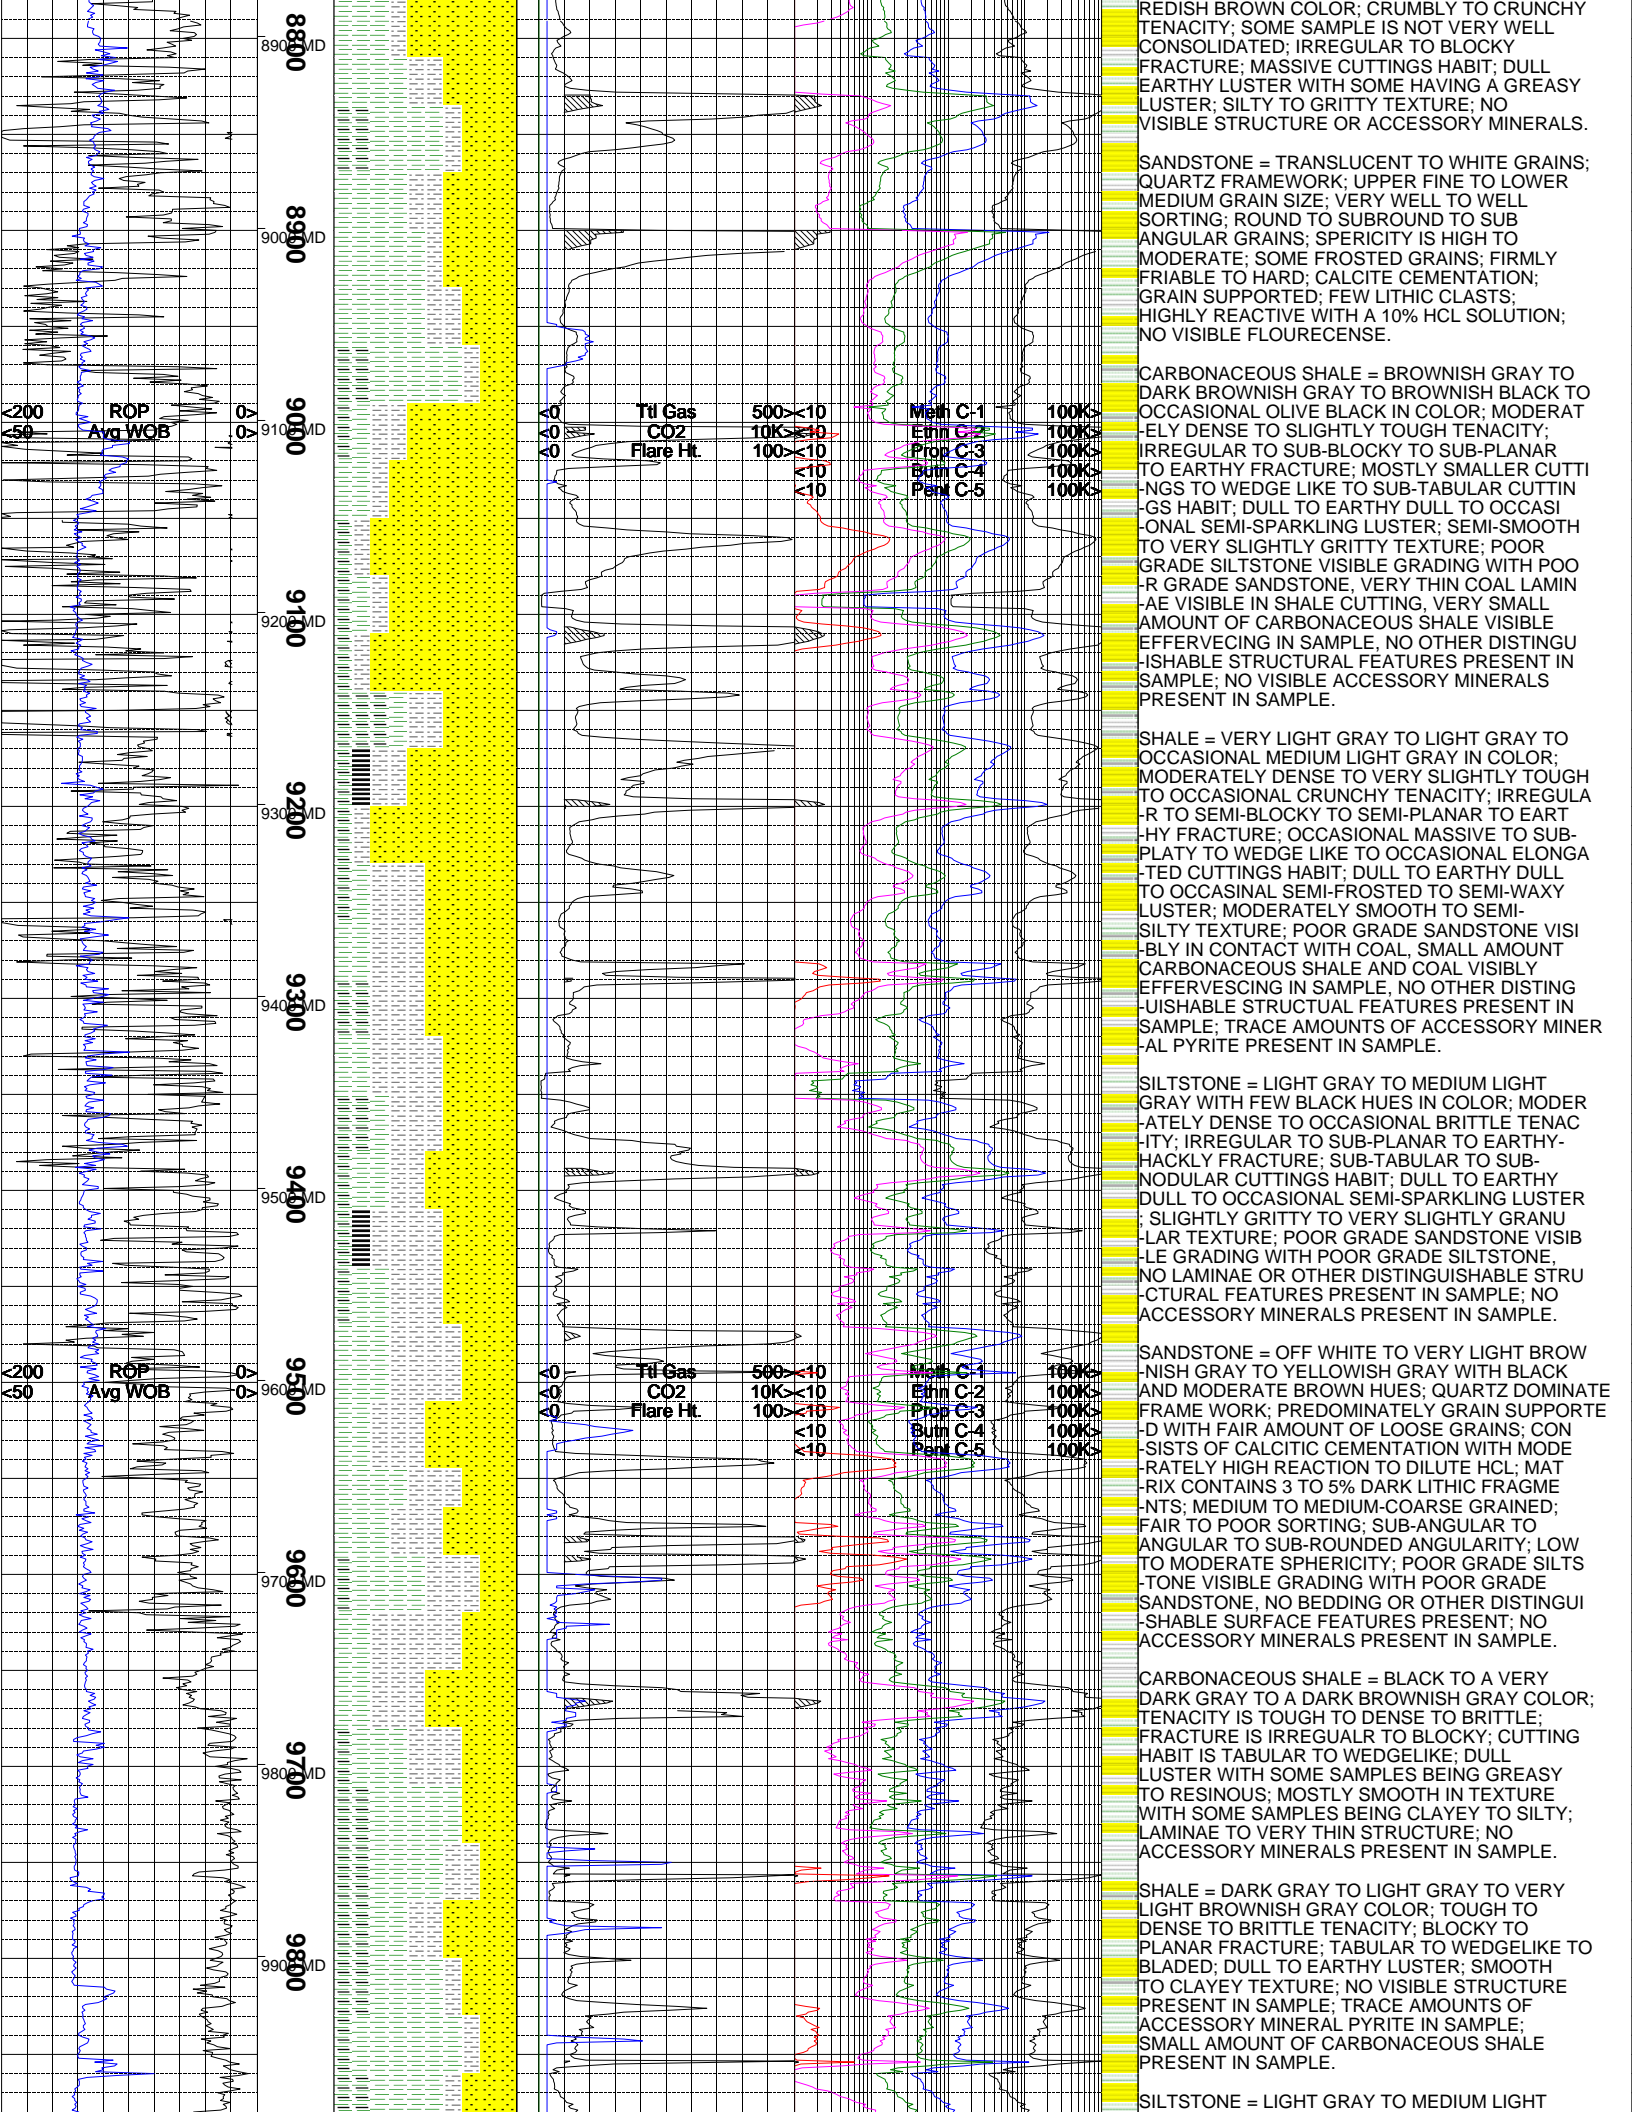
8900MD
8800

9000MD
8900

<200 ROP 0>
<50 Avg WOB 0>
9100MD
9000

<0 Ttl Gas 500>
<0 CO2 10K>
<0 Flare Ht. 100>

<10 Meth C-1 100K>
<10 Ethn C-2 100K>
<10 Prop C-3 100K>
<10 Butn C-4 100K>
<10 Pent C-5 100K>

9200MD
9100

9300MD
9200

9400MD
9300

9500MD
9400

<200 ROP 0>
<50 Avg WOB 0>
9600MD
9500

<0 Ttl Gas 500>
<0 CO2 10K>
<0 Flare Ht. 100>

<10 Meth C-1 100K>
<10 Ethn C-2 100K>
<10 Prop C-3 100K>
<10 Butn C-4 100K>
<10 Pent C-5 100K>

9700MD
9600

9800MD
9700

9900MD
9800

REDISH BROWN COLOR; CRUMBLY TO CRUNCHY TENACITY; SOME SAMPLE IS NOT VERY WELL CONSOLIDATED; IRREGULAR TO BLOCKY FRACTURE; MASSIVE CUTTINGS HABIT; DULL EARTHY LUSTER WITH SOME HAVING A GREASY LUSTER; SILTY TO GRITTY TEXTURE; NO VISIBLE STRUCTURE OR ACCESSORY MINERALS.

SANDSTONE = TRANSLUCENT TO WHITE GRAINS; QUARTZ FRAMEWORK; UPPER FINE TO LOWER MEDIUM GRAIN SIZE; VERY WELL TO WELL SORTING; ROUND TO SUBROUND TO SUB ANGULAR GRAINS; SPERICITY IS HIGH TO MODERATE; SOME FROSTED GRAINS; FIRMLY FRIABLE TO HARD; CALCITE CEMENTATION; GRAIN SUPPORTED; FEW LITHIC CLASTS; HIGHLY REACTIVE WITH A 10% HCL SOLUTION; NO VISIBLE FLOURECENSE.

CARBONACEOUS SHALE = BROWNISH GRAY TO DARK BROWNISH GRAY TO BROWNISH BLACK TO OCCASIONAL OLIVE BLACK IN COLOR; MODERAT -ELY DENSE TO SLIGHTLY TOUGH TENACITY; IRREGULAR TO SUB-BLOCKY TO SUB-PLANAR TO EARTHY FRACTURE; MOSTLY SMALLER CUTTI -NGS TO WEDGE LIKE TO SUB-TABULAR CUTTIN -GS HABIT; DULL TO EARTHY DULL TO OCCASI -ONAL SEMI-SPARKLING LUSTER; SEMI-SMOOTH TO VERY SLIGHTLY GRITTY TEXTURE; POOR GRADE SILTSTONE VISIBLE GRADING WITH POO -R GRADE SANDSTONE, VERY THIN COAL LAMIN -AE VISIBLE IN SHALE CUTTING, VERY SMALL AMOUNT OF CARBONACEOUS SHALE VISIBLE EFFERVECING IN SAMPLE, NO OTHER DISTINGU -ISHABLE STRUCTURAL FEATURES PRESENT IN SAMPLE; NO VISIBLE ACCESSORY MINERALS PRESENT IN SAMPLE.

SHALE = VERY LIGHT GRAY TO LIGHT GRAY TO OCCASIONAL MEDIUM LIGHT GRAY IN COLOR; MODERATELY DENSE TO VERY SLIGHTLY TOUGH TO OCCASIONAL CRUNCHY TENACITY; IRREGULA -R TO SEMI-BLOCKY TO SEMI-PLANAR TO EART -HY FRACTURE; OCCASIONAL MASSIVE TO SUB-PLATY TO WEDGE LIKE TO OCCASIONAL ELONGA -TED CUTTINGS HABIT; DULL TO EARTHY DULL TO OCCASINAL SEMI-FROSTED TO SEMI-WAXY LUSTER; MODERATELY SMOOTH TO SEMI-SILTY TEXTURE; POOR GRADE SANDSTONE VISI -BLY IN CONTACT WITH COAL, SMALL AMOUNT CARBONACEOUS SHALE AND COAL VISIBLY EFFERVESCING IN SAMPLE, NO OTHER DISTING -UISHABLE STRUCTUAL FEATURES PRESENT IN SAMPLE; TRACE AMOUNTS OF ACCESSORY MINER -AL PYRITE PRESENT IN SAMPLE.

SILTSTONE = LIGHT GRAY TO MEDIUM LIGHT GRAY WITH FEW BLACK HUES IN COLOR; MODER -ATELY DENSE TO OCCASIONAL BRITTLE TENAC -ITY; IRREGULAR TO SUB-PLANAR TO EARTHY-HACKLY FRACTURE; SUB-TABULAR TO SUB-NODULAR CUTTINGS HABIT; DULL TO EARTHY DULL TO OCCASIONAL SEMI-SPARKLING LUSTER ; SLIGHTLY GRITTY TO VERY SLIGHTLY GRANU -LAR TEXTURE; POOR GRADE SANDSTONE VISIB -LE GRADING WITH POOR GRADE SILTSTONE, NO LAMINAE OR OTHER DISTINGUISHABLE STRU -CTURAL FEATURES PRESENT IN SAMPLE; NO ACCESSORY MINERALS PRESENT IN SAMPLE.

SANDSTONE = OFF WHITE TO VERY LIGHT BROW -NISH GRAY TO YELLOWISH GRAY WITH BLACK AND MODERATE BROWN HUES; QUARTZ DOMINATE FRAME WORK; PREDOMINATELY GRAIN SUPPORTE -D WITH FAIR AMOUNT OF LOOSE GRAINS; CON -SISTS OF CALCITIC CEMENTATION WITH MODE -RATELY HIGH REACTION TO DILUTE HCL; MAT -RIX CONTAINS 3 TO 5% DARK LITHIC FRAGME -NTS; MEDIUM TO MEDIUM-COARSE GRAINED; FAIR TO POOR SORTING; SUB-ANGULAR TO ANGULAR TO SUB-ROUNDED ANGULARITY; LOW TO MODERATE SPHERICITY; POOR GRADE SILTS -TONE VISIBLE GRADING WITH POOR GRADE SANDSTONE, NO BEDDING OR OTHER DISTINGUI -SHABLE SURFACE FEATURES PRESENT; NO ACCESSORY MINERALS PRESENT IN SAMPLE.

CARBONACEOUS SHALE = BLACK TO A VERY DARK GRAY TO A DARK BROWNISH GRAY COLOR; TENACITY IS TOUGH TO DENSE TO BRITTLE; FRACTURE IS IRREGUALR TO BLOCKY; CUTTING HABIT IS TABULAR TO WEDGELIKE; DULL LUSTER WITH SOME SAMPLES BEING GREASY TO RESINOUS; MOSTLY SMOOTH IN TEXTURE WITH SOME SAMPLES BEING CLAYEY TO SILTY; LAMINAE TO VERY THIN STRUCTURE; NO ACCESSORY MINERALS PRESENT IN SAMPLE.

SHALE = DARK GRAY TO LIGHT GRAY TO VERY LIGHT BROWNISH GRAY COLOR; TOUGH TO DENSE TO BRITTLE TENACITY; BLOCKY TO PLANAR FRACTURE; TABULAR TO WEDGELIKE TO BLADED; DULL TO EARTHY LUSTER; SMOOTH TO CLAYEY TEXTURE; NO VISIBLE STRUCTURE PRESENT IN SAMPLE; TRACE AMOUNTS OF ACCESSORY MINERAL PYRITE IN SAMPLE; SMALL AMOUNT OF CARBONACEOUS SHALE PRESENT IN SAMPLE.

SILTSTONE = LIGHT GRAY TO MEDIUM LIGHT